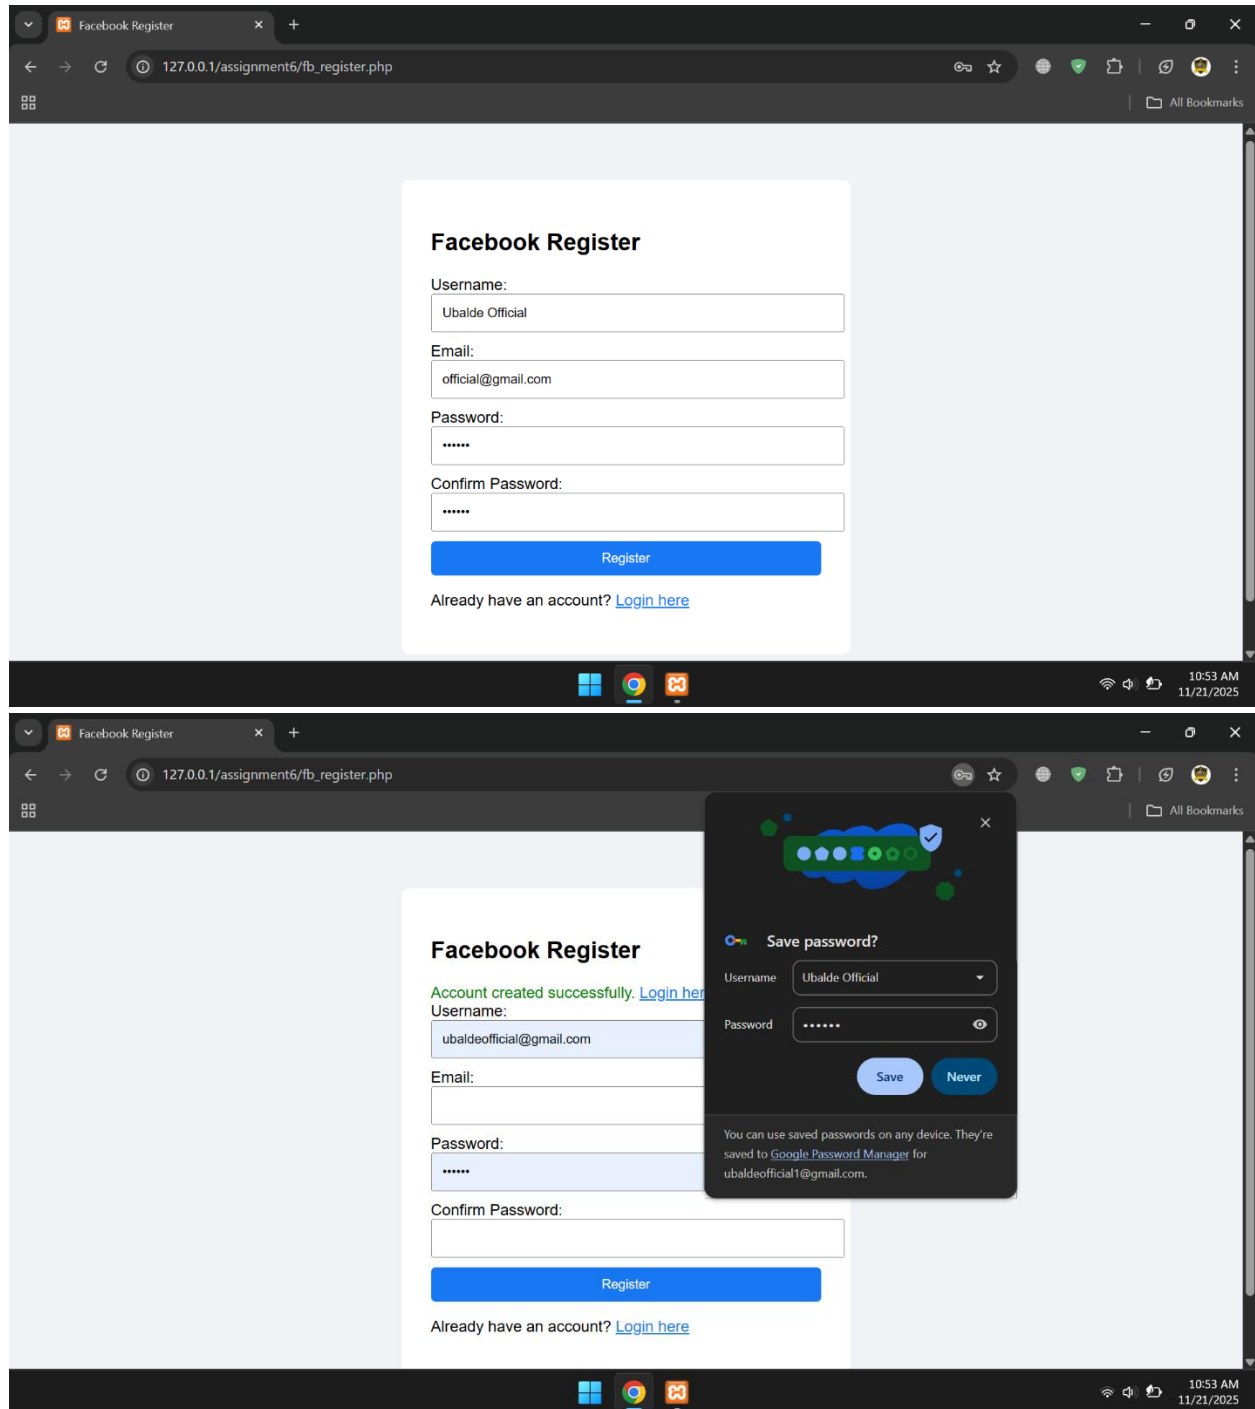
Facebook Register
127.0.0.1/assignment6/fb_register.php
All Bookmarks

Facebook Register

Username:
Ubalde Official
Email:
official@gmail.com
Password:
••••••
Confirm Password:
••••••
Register
Already have an account? Login here

10:53 AM
11/21/2025

Facebook Register
127.0.0.1/assignment6/fb_register.php
All Bookmarks

Facebook Register

Account created successfully. Login her
Username:
ubaldeofficial@gmail.com
Email:

Password:
••••••
Confirm Password:

Register
Already have an account? Login here

Save password?
Username
Ubalde Official
Password
••••••
Save
Never
You can use saved passwords on any device. They're saved to Google Password Manager for ubaldeofficial1@gmail.com.

10:53 AM
11/21/2025